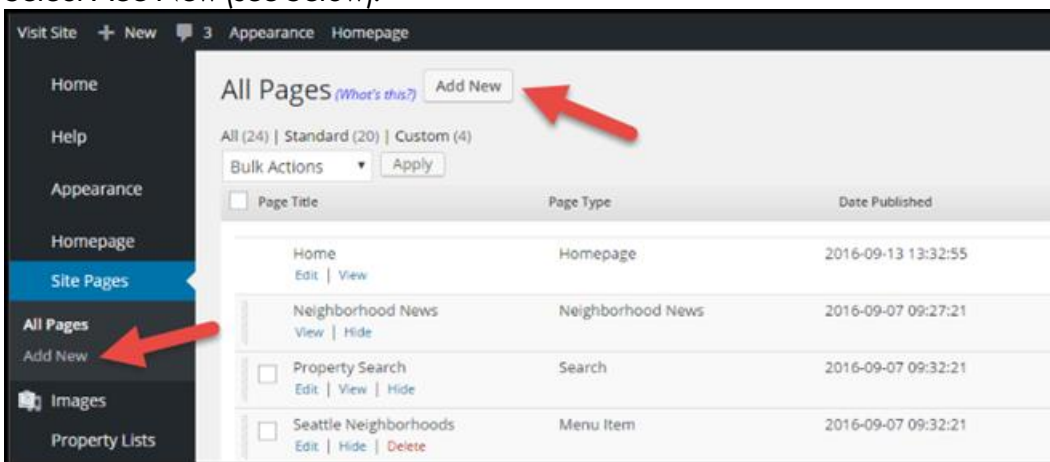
Visit Site + New 3 Appearance Homepage

Home
Help
Appearance
Homepage
Site Pages
All Pages
Add New
Images
Property Lists

All Pages (What's this?) Add New

All (24) | Standard (20) | Custom (4)

Bulk Actions Apply

| Page Title | Page Type | Date Published |
|---|---|---|
| Home<br>Edit \| View | Homepage | 2016-09-13 13:32:55 |
| Neighborhood News<br>View \| Hide | Neighborhood News | 2016-09-07 09:27:21 |
| Property Search<br>Edit \| View \| Hide | Search | 2016-09-07 09:32:21 |
| Seattle Neighborhoods<br>Edit \| Hide \| Delete | Menu Item | 2016-09-07 09:32:21 |